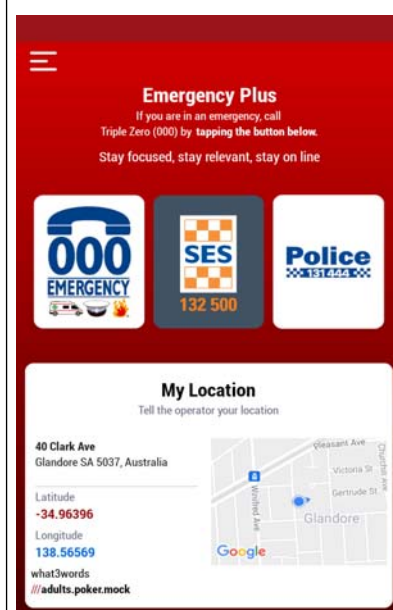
Emergency Plus

If you are in an emergency, call Triple Zero (000) by tapping the button below.

Stay focused, stay relevant, stay on line

000
EMERGENCY

SES
132 500

Police
131 444

My Location

Tell the operator your location

40 Clark Ave
Glandore SA 5037, Australia

Latitude
-34.96396

Longitude
138.56569

what3words
///adults.poker.mock

Pleasant Ave
Victoria St
Gertrude St
Churchill Ave
Winifred Ave
Glandore
Google